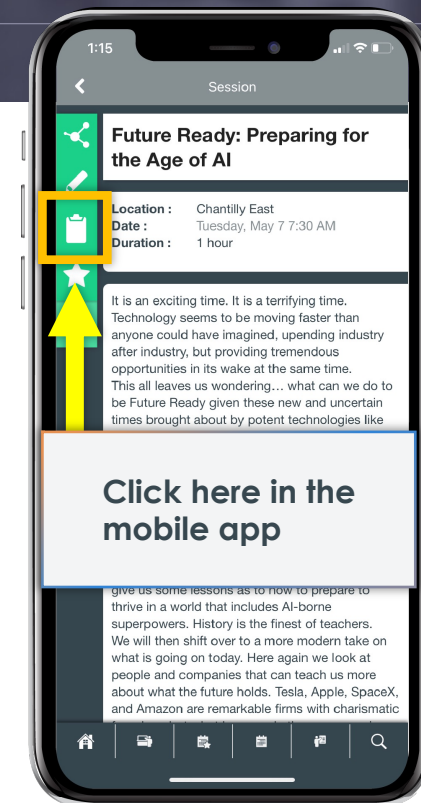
1:15

Session

Future Ready: Preparing for the Age of AI

Location : Chantilly East
Date : Tuesday, May 7 7:30 AM
Duration : 1 hour

It is an exciting time. It is a terrifying time. Technology seems to be moving faster than anyone could have imagined, upending industry after industry, but providing tremendous opportunities in its wake at the same time.
This all leaves us wondering… what can we do to be Future Ready given these new and uncertain times brought about by potent technologies like

Click here in the mobile app

give us some lessons as to how to prepare to thrive in a world that includes AI-borne superpowers. History is the finest of teachers.
We will then shift over to a more modern take on what is going on today. Here again we look at people and companies that can teach us more about what the future holds. Tesla, Apple, SpaceX, and Amazon are remarkable firms with charismatic